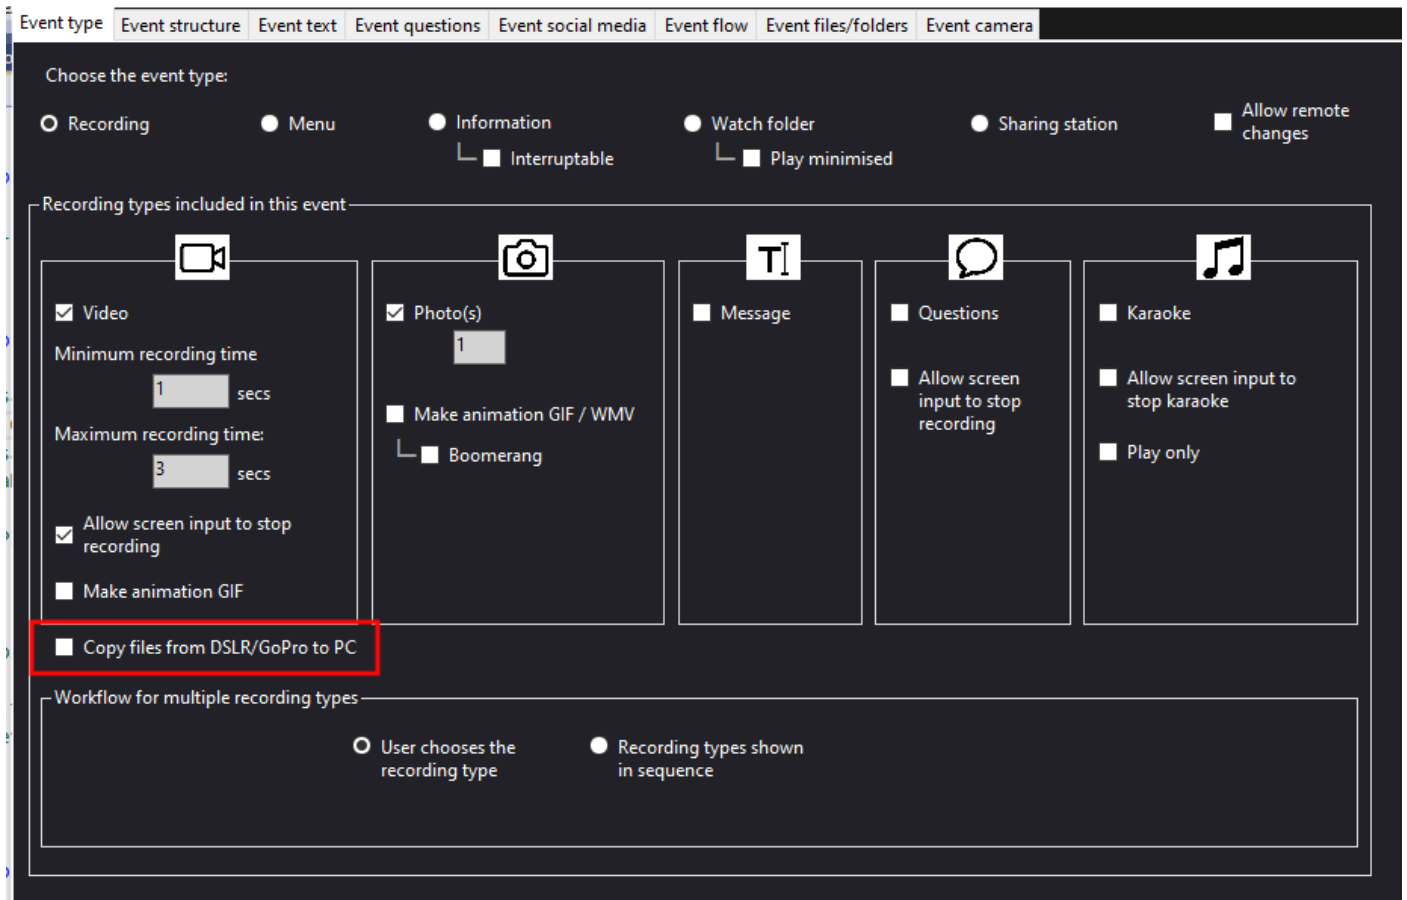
Event type | Event structure | Event text | Event questions | Event social media | Event flow | Event files/folders | Event camera

Choose the event type:

Recording
Menu
Information
Interruptable
Watch folder
Play minimised
Sharing station
Allow remote changes

Recording types included in this event

Video
Minimum recording time
1
secs
Maximum recording time:
3
secs
Allow screen input to stop recording
Make animation GIF

Photo(s)
1
Make animation GIF / WMV
Boomerang

Message

Questions
Allow screen input to stop recording

Karaoke
Allow screen input to stop karaoke
Play only

Copy files from DSLR/GoPro to PC

Workflow for multiple recording types

User chooses the recording type
Recording types shown in sequence